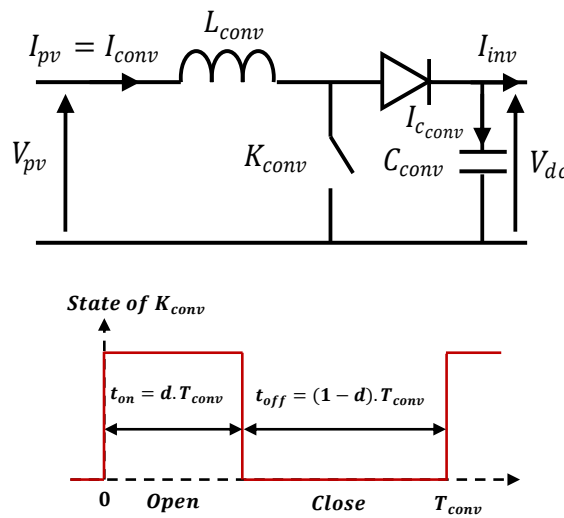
$I_{pv} = I_{conv}$

$L_{conv}$

$I_{inv}$

$I_{c_{conv}}$

$V_{pv}$

$K_{conv}$

$C_{conv}$

$V_{dc}$

State of $K_{conv}$

$t_{on} = d.T_{conv}$

$t_{off} = (1-d).T_{conv}$

0

Open

Close

$T_{conv}$